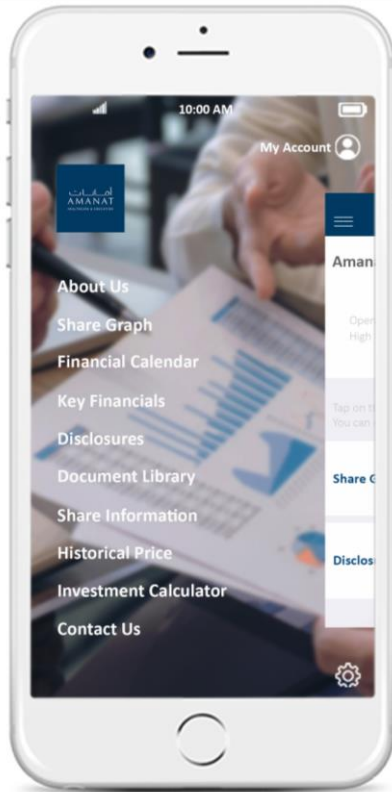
10:00 AM

My Account

أمانات
AMANAT
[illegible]

About Us
Share Graph
Financial Calendar
Key Financials
Disclosures
Document Library
Share Information
Historical Price
Investment Calculator
Contact Us

Aman

Open
High

Tap on t
You can

Share G

Disclos